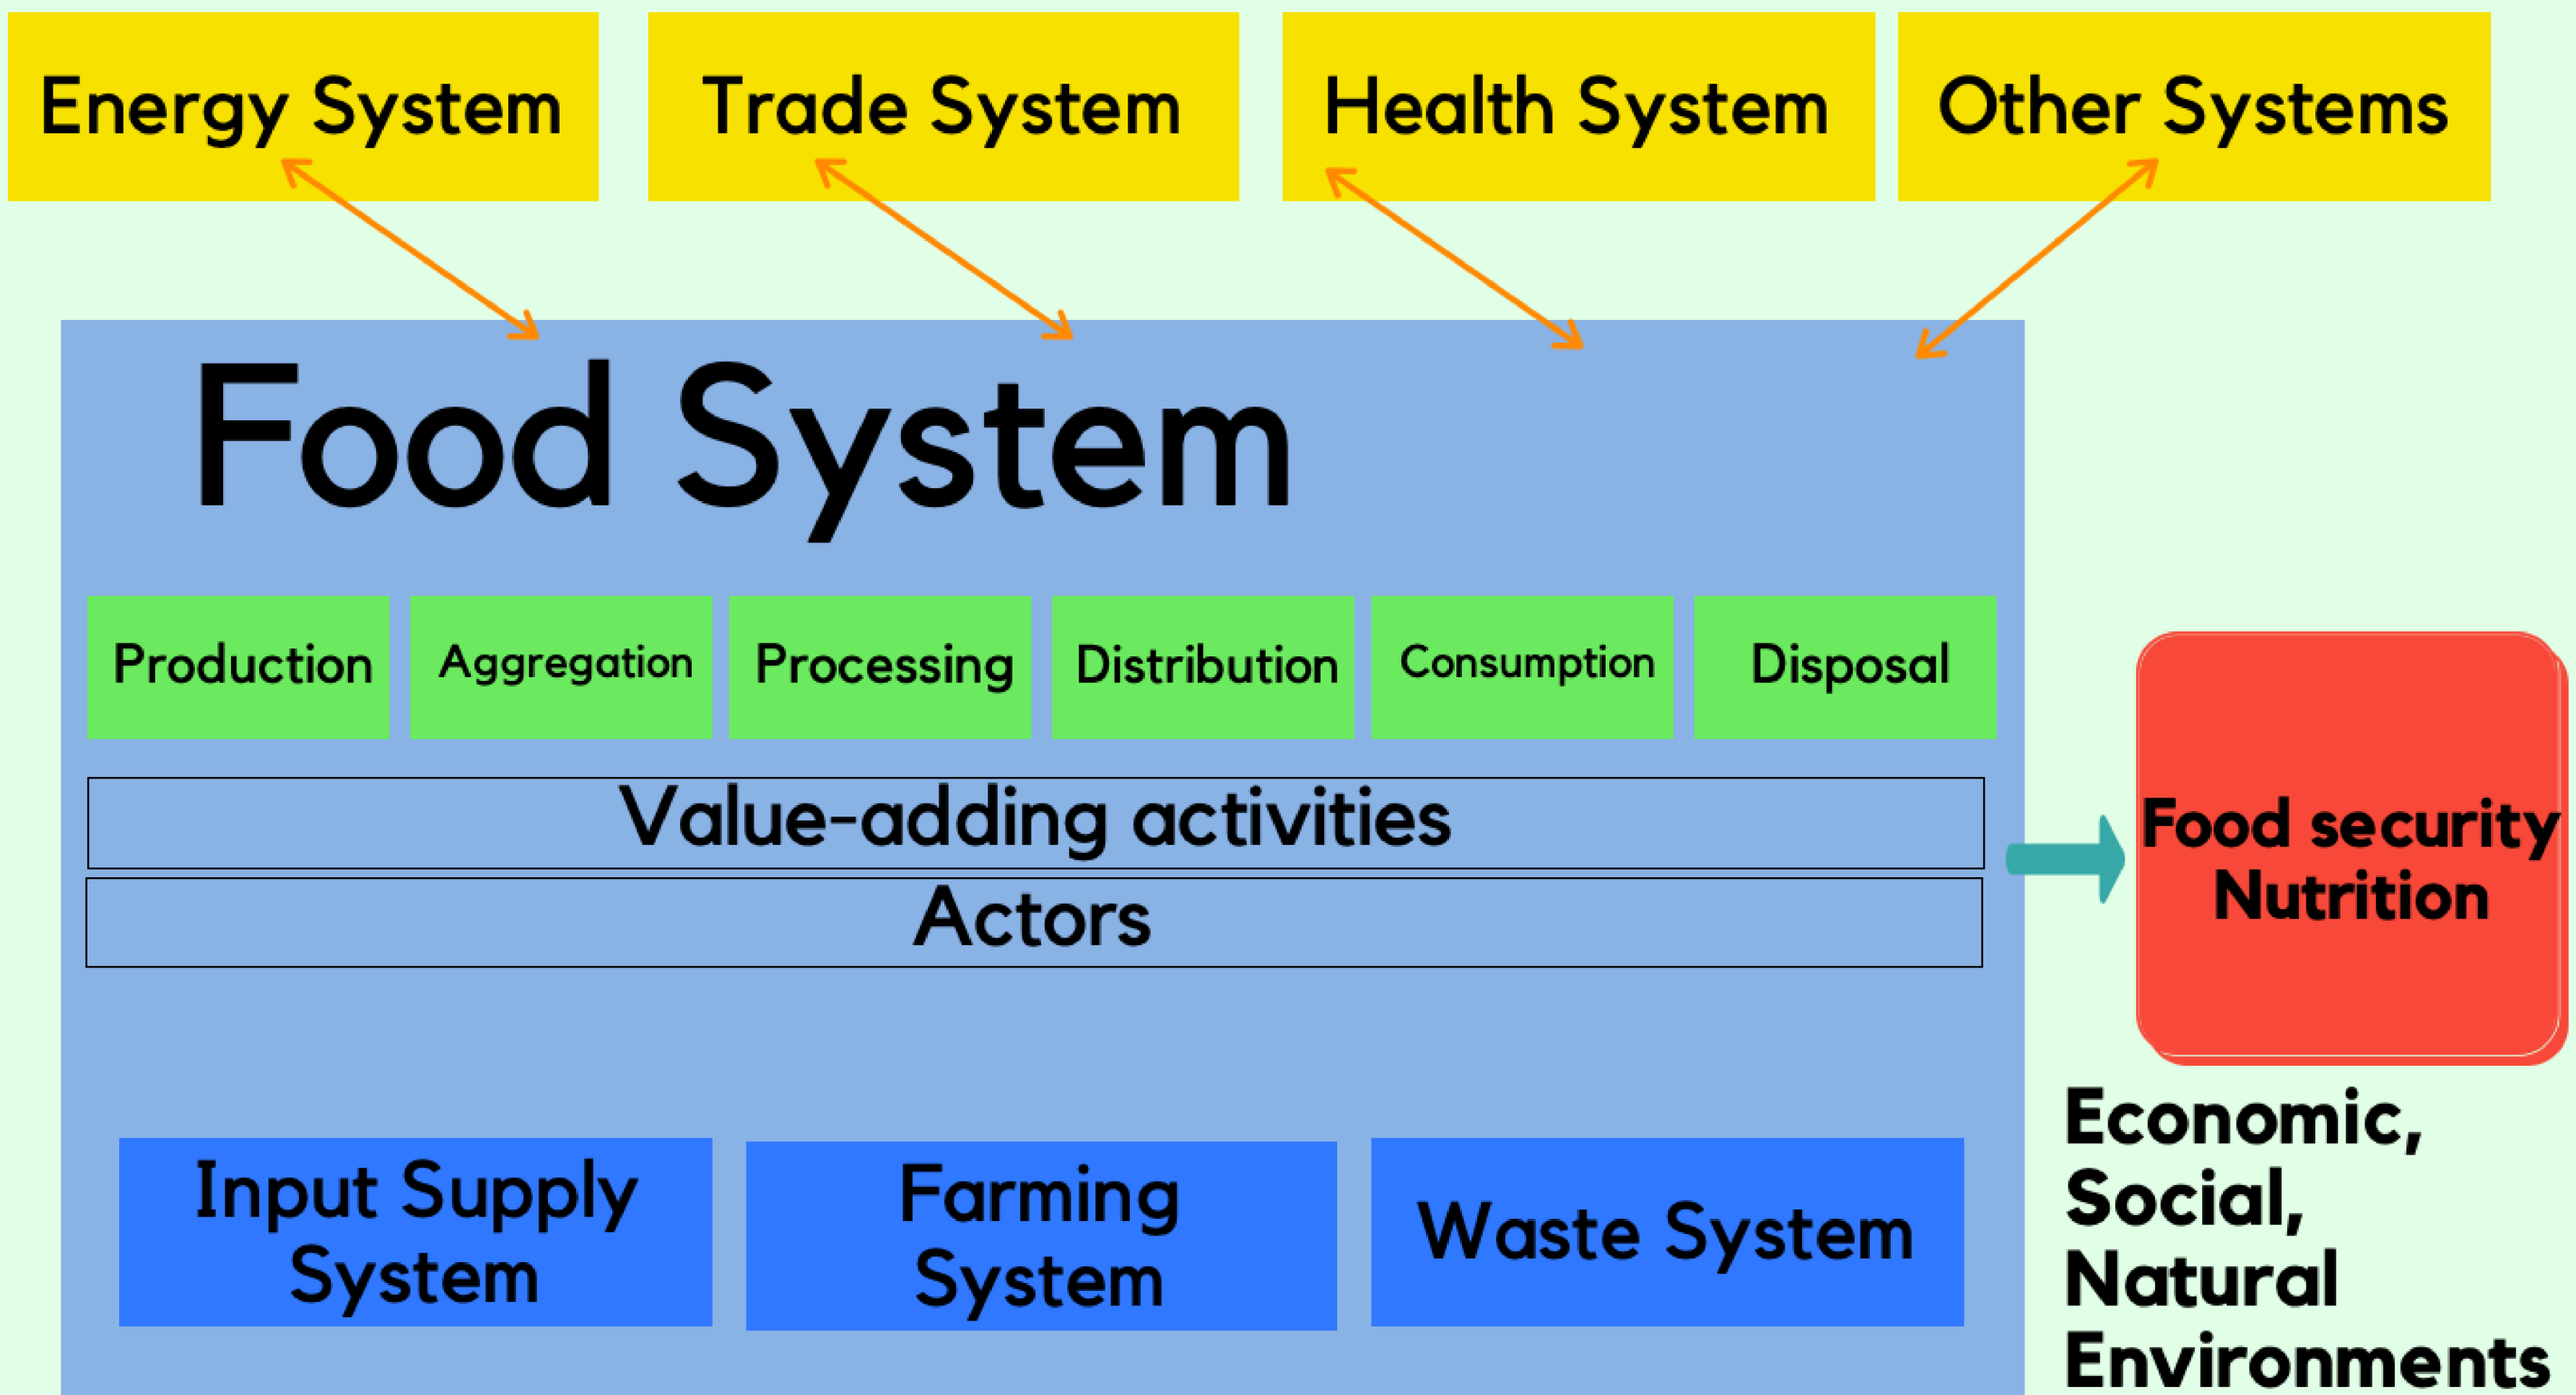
Energy System

Trade System

Health System

Other Systems

Food System

Production

Aggregation

Processing

Distribution

Consumption

Disposal

Value-adding activities

Actors

Food security
Nutrition

Input Supply System

Farming System

Waste System

Economic,
Social,
Natural
Environments